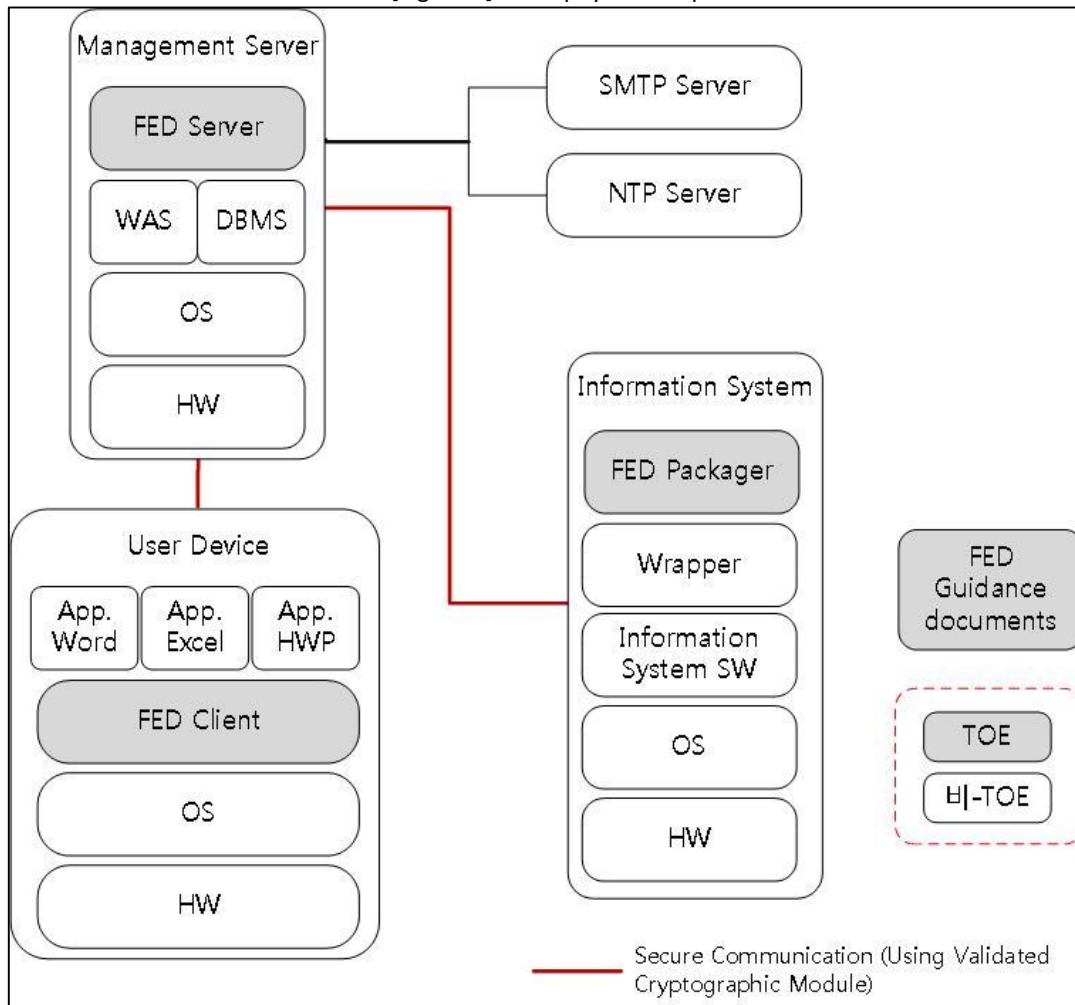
Management Server

FED Server

WAS

DBMS

OS

HW

SMTP Server

NTP Server

Information System

FED Packager

Wrapper

Information System SW

OS

HW

User Device

App. Word

App. Excel

App. HWP

FED Client

OS

HW

FED Guidance documents

TOE

비-TOE

Secure Communication (Using Validated Cryptographic Module)